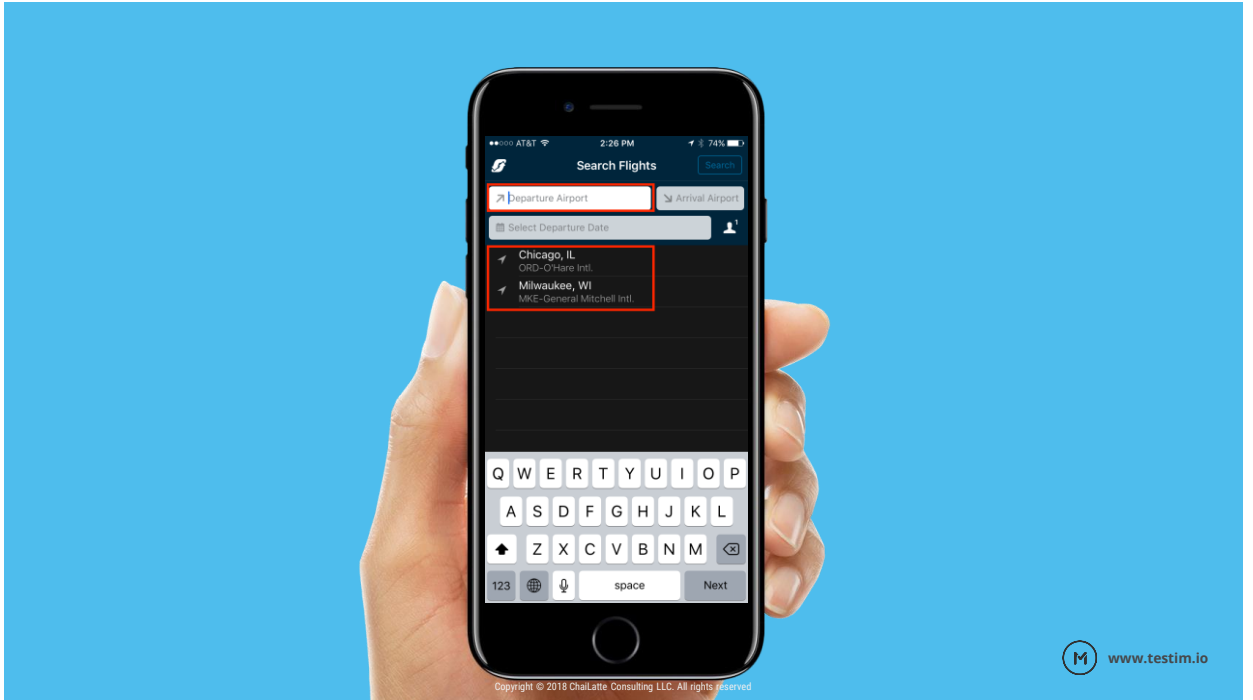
AT&T 2:26 PM 74%

Search Flights

Search

Departure Airport

Arrival Airport

Select Departure Date

1

Chicago, IL
ORD-O'Hare Intl.

Milwaukee, WI
MKE-General Mitchell Intl.

Q W E R T Y U I O P

A S D F G H J K L

Z X C V B N M

123

space

Next

www.testim.io

Copyright © 2018 ChaiLatte Consulting LLC. All rights reserved